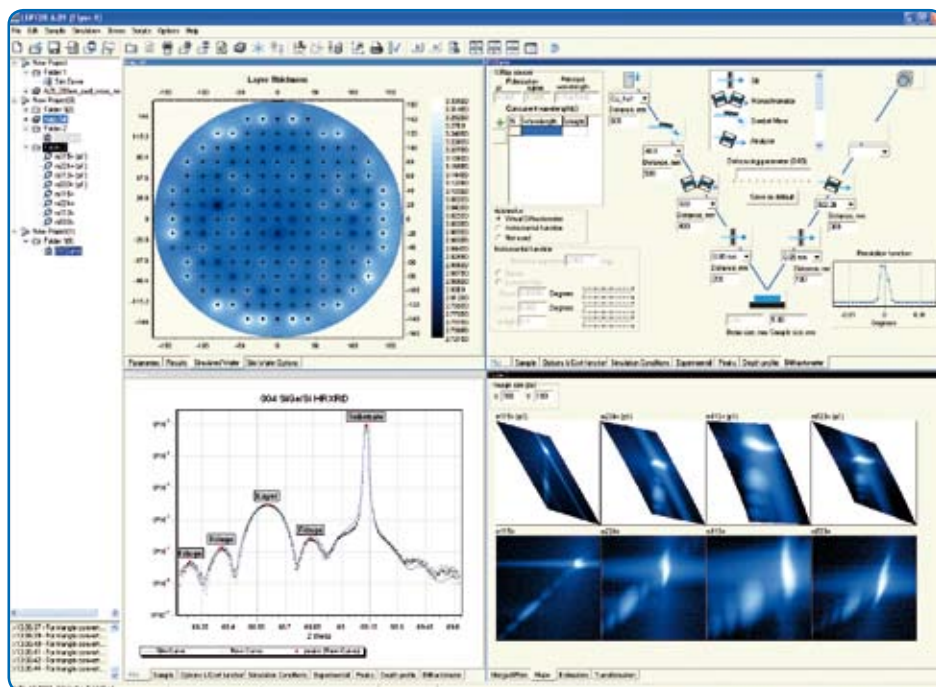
LEPTOS 6.01 (Types II)

File Edit Sample Simulation Errors Results Options Help

Layer thickness

004 SiGe/Si HRXRD

Substrate

Layer

Fringe

Fringe

Fringe

Fringe

2 theta

Slit

Monochromator

Goebel Mirror

Analyzer

Resolution function

Save as default

Distance, mm

Parameters

Results

Simulated Wafer

Sample

Simulation Conditions

Experimental

Peaks

Depth profile

Diffractometer

Maps

Estimation

Transformation

Image size (px)

Degrees

Degrees

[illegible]